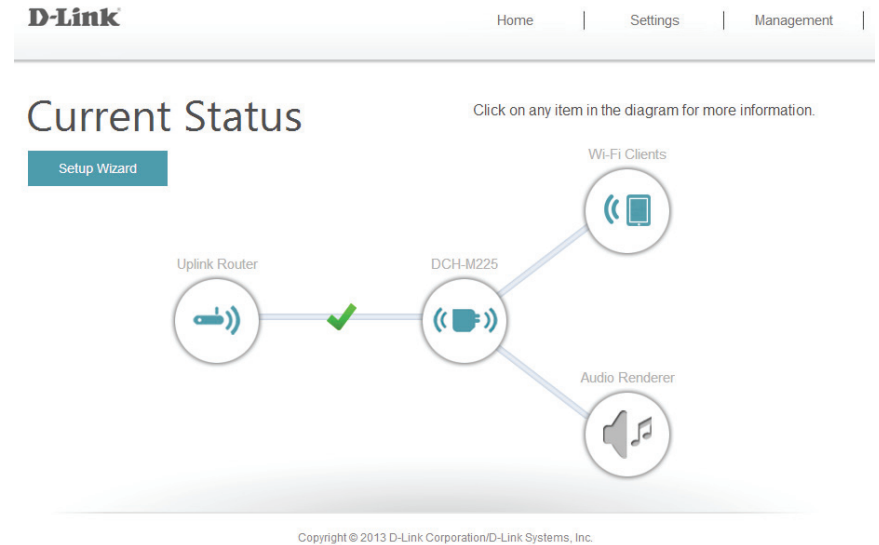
D-Link

Home | Settings | Management |

Current Status

Click on any item in the diagram for more information.

Setup Wizard

Wi-Fi Clients

Uplink Router

DCH-M225

Audio Renderer

Copyright © 2013 D-Link Corporation/D-Link Systems, Inc.